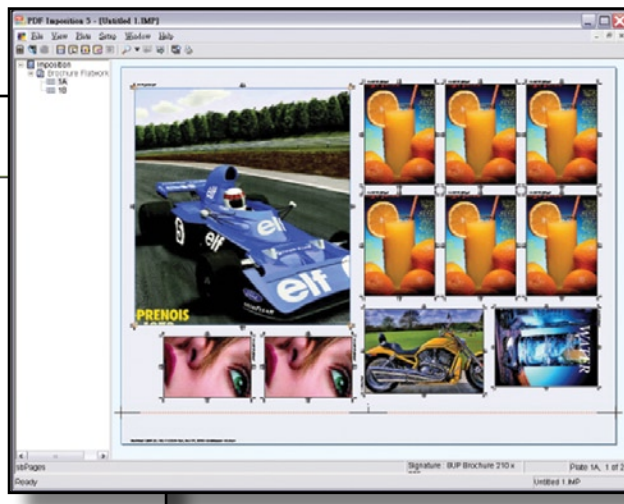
PDF Imposition 5 - [Untitled 1.IMP]

File View Plate Setup Window Help

Imposition
Brochure Flatwork
1A
1B

elf
elf
elf
PRENOIS

WATER

Signature: 8UP Brochure 210 x
Plate 1A, 1 of 2
Ready
Untitled 1.IMP